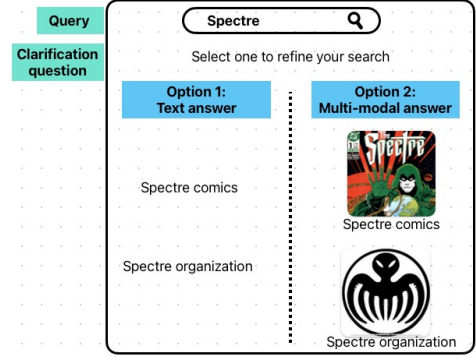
Query

Spectre

Clarification question

Select one to refine your search

Option 1:
Text answer

Option 2:
Multi-modal answer

Spectre comics

Spectre organization

Spectre

Spectre comics

Spectre organization